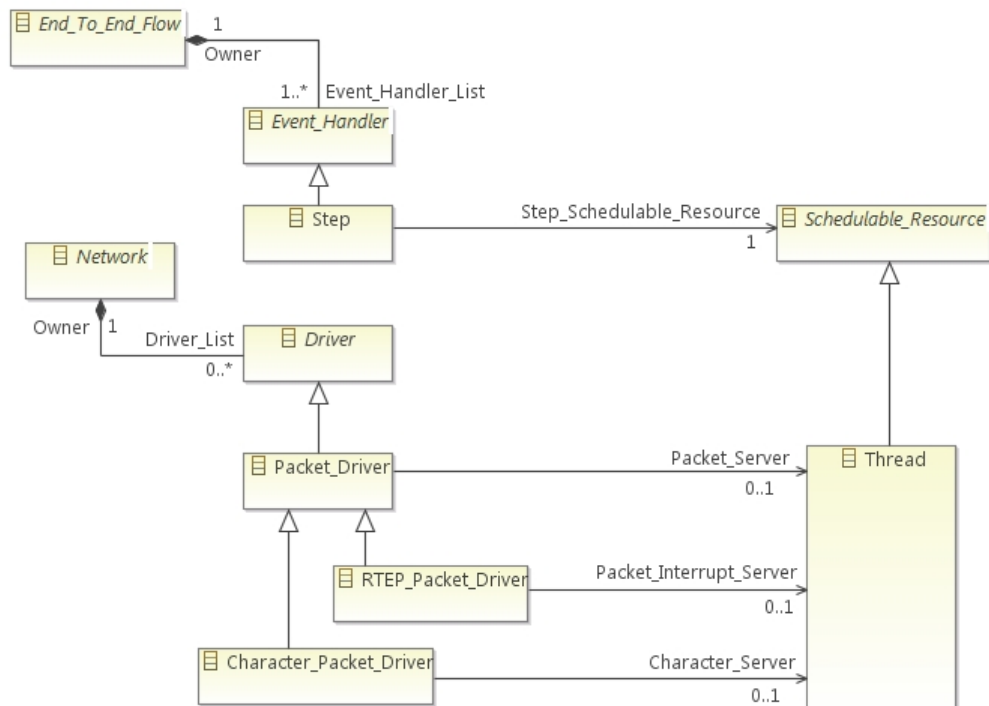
End_To_End_Flow
1
Owner
1..*
Event_Handler_List
Event_Handler
Step
Step_Schedulable_Resource
1
Schedulable_Resource
Network
Owner
1
Driver_List
0..*
Driver
Packet_Driver
Packet_Server
0..1
Thread
RTEP_Packet_Driver
Packet_Interrupt_Server
0..1
Character_Packet_Driver
Character_Server
0..1